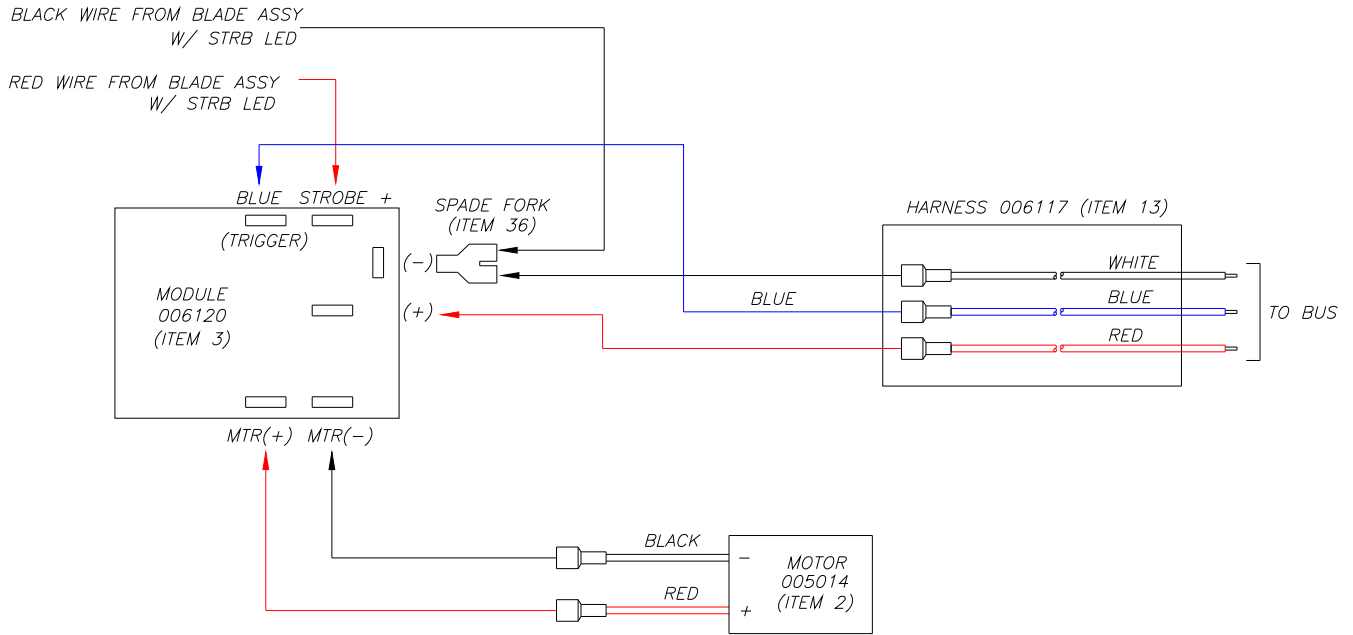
BLACK WIRE FROM BLADE ASSY
W/ STRB LED

RED WIRE FROM BLADE ASSY
W/ STRB LED

BLUE STROBE +

(TRIGGER)

SPADE FORK
(ITEM 36)

HARNESS 006117 (ITEM 13)

(−)

MODULE
006120
(ITEM 3)

(+)

WHITE

BLUE

BLUE

RED

TO BUS

MTR(+) MTR(−)

BLACK

−

MOTOR
005014
(ITEM 2)

RED

+